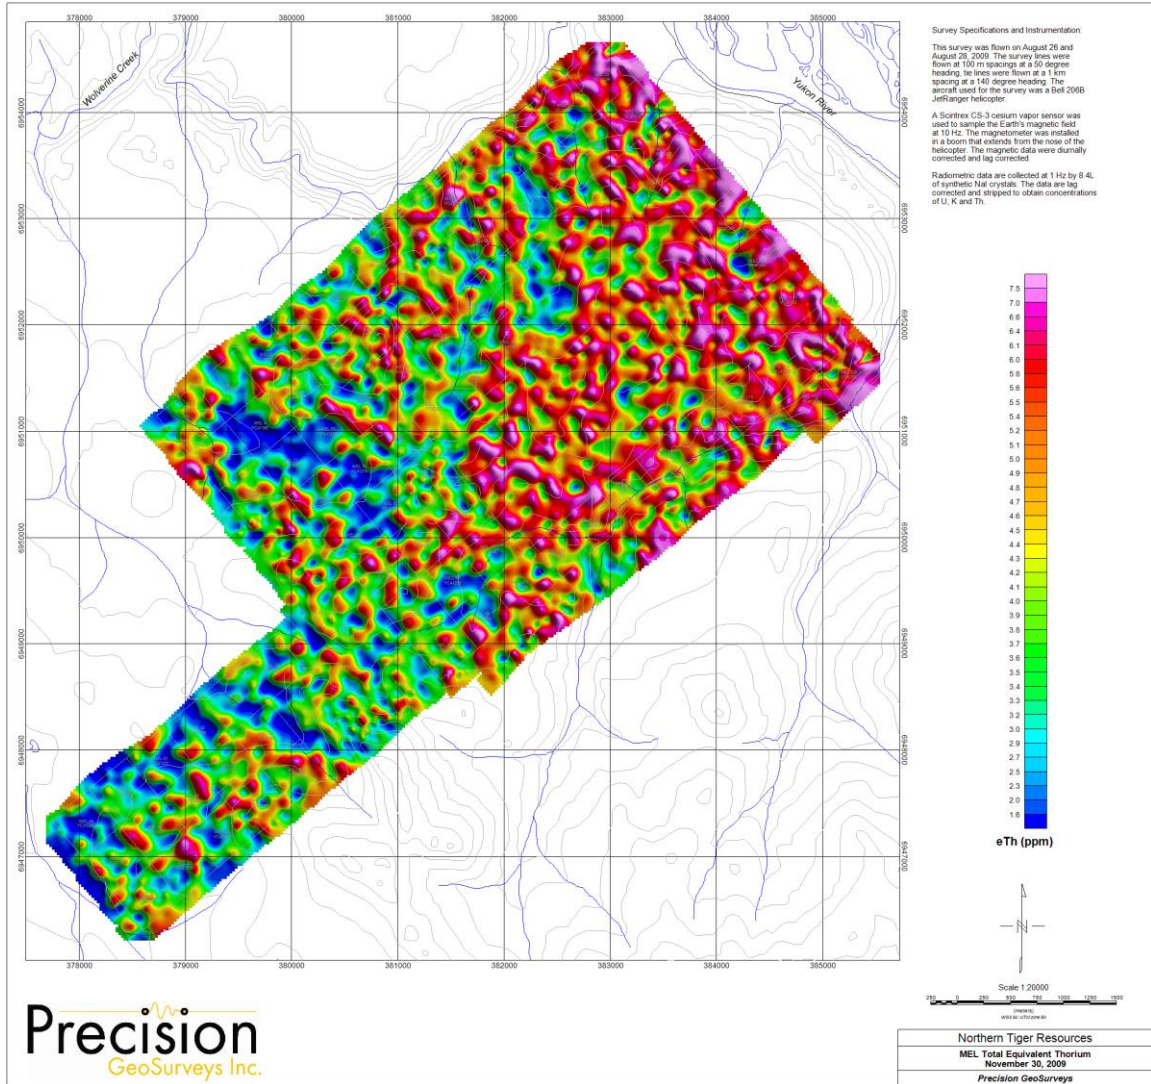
378000 379000 380000 381000 382000 383000 384000 385000

Wolverine Creek

Yukon River

6954000 6953000 6952000 6951000 6950000 6949000 6948000 6947000

Survey Specifications and Instrumentation:

This survey was flown on August 26 and August 28, 2009. The survey lines were flown at 100 m spacings at a 50 degree heading, tie lines were flown at a 1 km spacing at a 140 degree heading. The aircraft used for the survey was a Bell 206B JetRanger helicopter.

A Scintrex CS-3 cesium vapor sensor was used to sample the Earth's magnetic field at 10 Hz. The magnetometer was installed in a boom that extends from the nose of the helicopter. The magnetic data were diurnally corrected and lag corrected.

Radiometric data are collected at 1 Hz by 8.4L of synthetic NaI crystals. The data are lag corrected and stripped to obtain concentrations of U, K and Th.

7.5
7.0
6.6
6.4
6.1
6.0
5.8
5.6
5.5
5.4
5.2
5.1
5.0
4.9
4.8
4.7
4.6
4.5
4.4
4.3
4.2
4.1
4.0
3.9
3.8
3.7
3.6
3.5
3.4
3.3
3.2
3.0
2.9
2.7
2.5
2.3
2.0
1.6

eTh (ppm)

Scale 1:20000
250 0 250 500 750 1000 1250 1500
(meters)
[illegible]

Precision GeoSurveys Inc.

Northern Tiger Resources
MEL Total Equivalent Thorium
November 30, 2009
Precision GeoSurveys